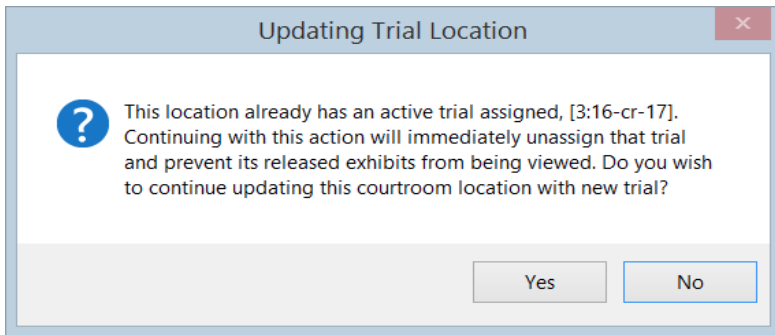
Updating Trial Location

✕

?

This location already has an active trial assigned, [3:16-cr-17]. Continuing with this action will immediately unassign that trial and prevent its released exhibits from being viewed. Do you wish to continue updating this courtroom location with new trial?

Yes

No